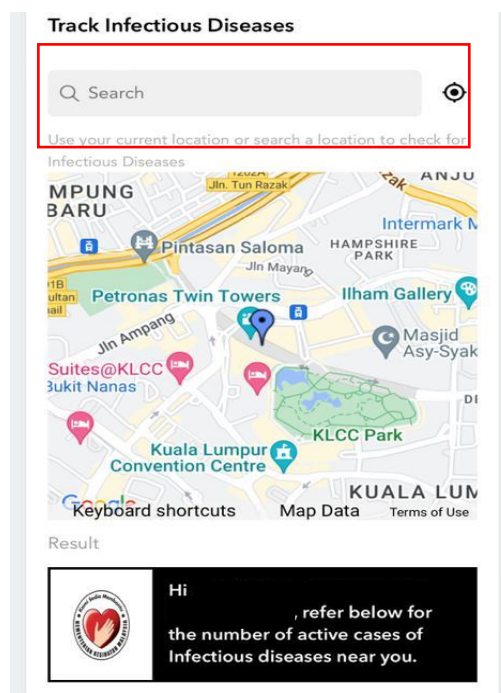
Track Infectious Diseases

Search

Use your current location or search a location to check for Infectious Diseases

MPUNG BARU
Jln. Tun Razak
ANJU
Intermark M
Pintasan Saloma
HAMPSHIRE PARK
Jln Mayang
Petronas Twin Towers
Ilham Gallery
Jln Ampang
Masjid Asy-Syak
Suites@KLCC
Bukit Nanas
KLCC Park
Kuala Lumpur Convention Centre
KUALA LUM
Google
Keyboard shortcuts
Map Data
Terms of Use

Result

Hi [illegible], refer below for the number of active cases of Infectious diseases near you.